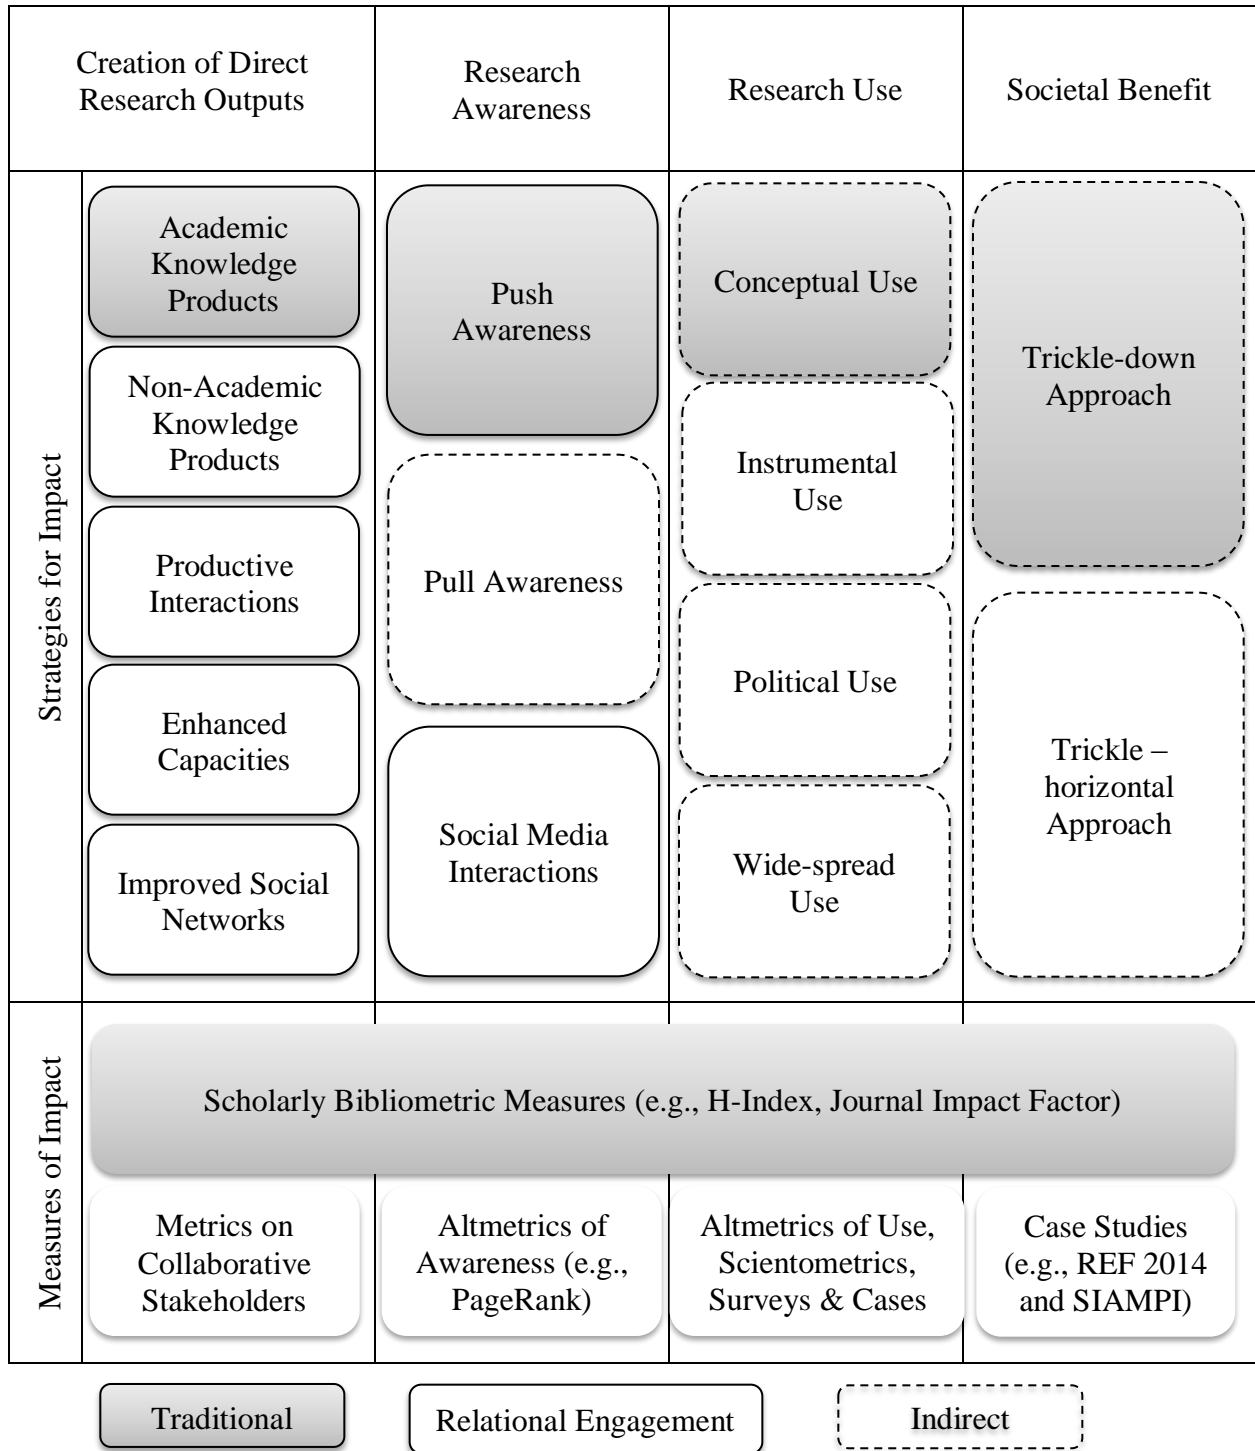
Creation of Direct Research Outputs

Research Awareness

Research Use

Societal Benefit

Strategies for Impact

Academic Knowledge Products

Non-Academic Knowledge Products

Productive Interactions

Enhanced Capacities

Improved Social Networks

Push Awareness

Pull Awareness

Social Media Interactions

Conceptual Use

Instrumental Use

Political Use

Wide-spread Use

Trickle-down Approach

Trickle – horizontal Approach

Measures of Impact

Scholarly Bibliometric Measures (e.g., H-Index, Journal Impact Factor)

Metrics on Collaborative Stakeholders

Altmetrics of Awareness (e.g., PageRank)

Altmetrics of Use, Scientometrics, Surveys & Cases

Case Studies (e.g., REF 2014 and SIAMPI)

Traditional

Relational Engagement

Indirect